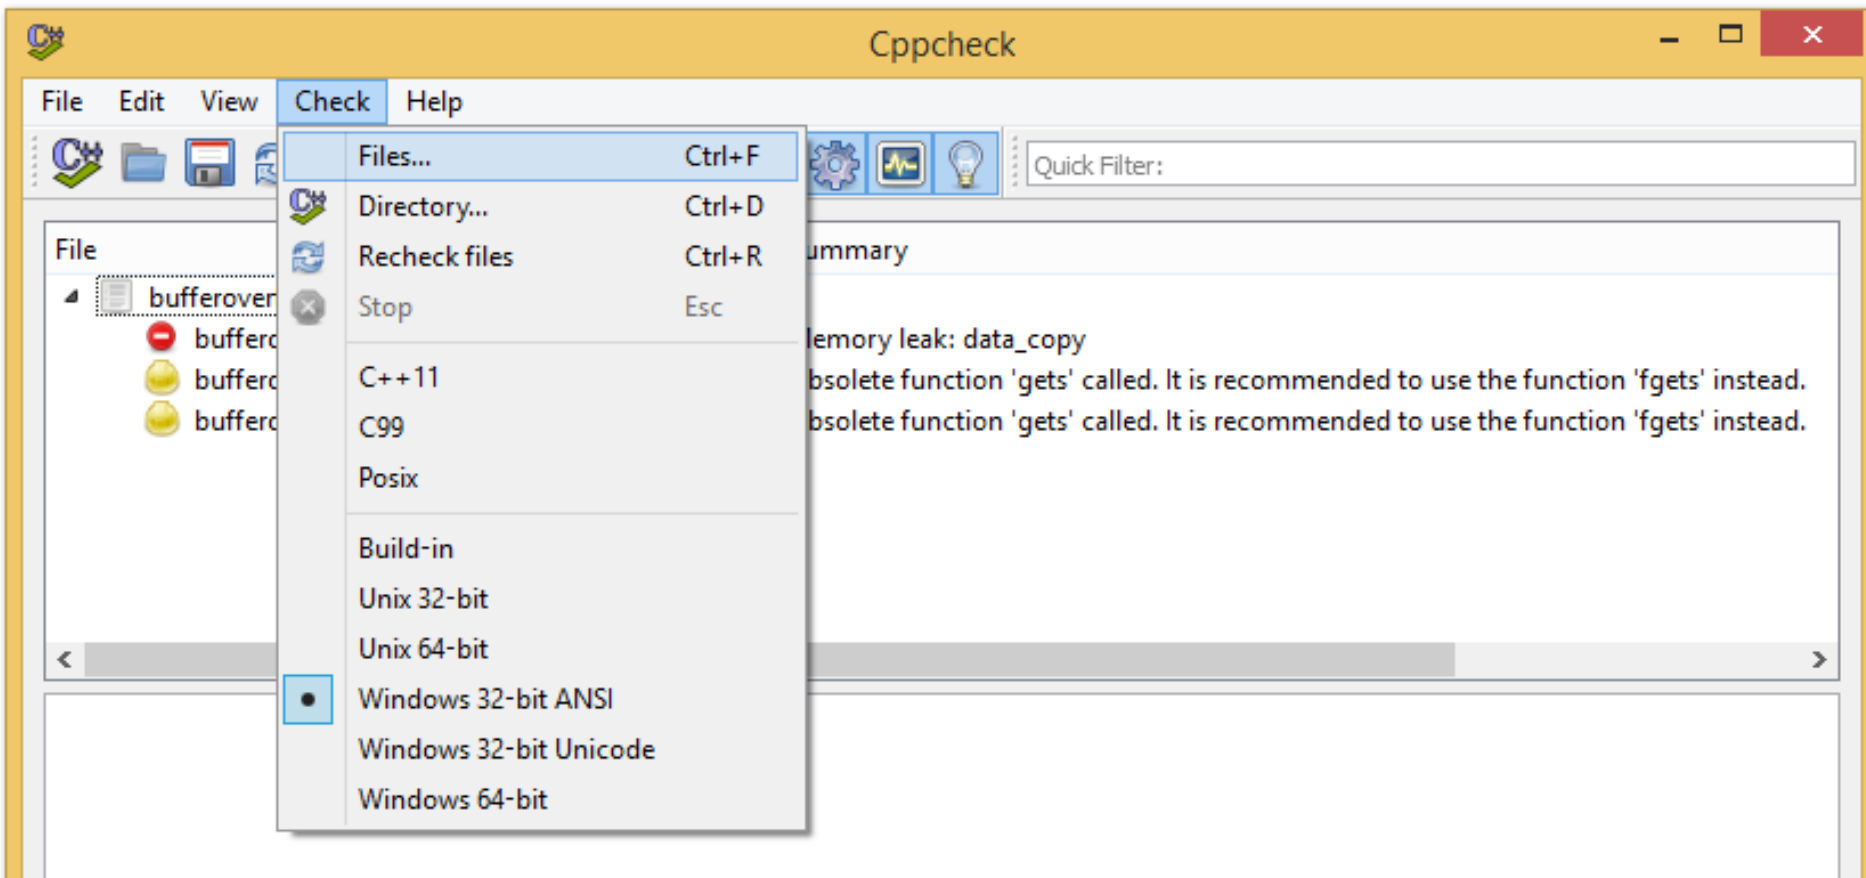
Cppcheck

File Edit View Check Help

Quick Filter:

File

bufferover

bufferc

bufferc

bufferc

ummary

lemory leak: data_copy

bsolete function 'gets' called. It is recommended to use the function 'fgets' instead.

bsolete function 'gets' called. It is recommended to use the function 'fgets' instead.

Files... Ctrl+F

Directory... Ctrl+D

Recheck files Ctrl+R

Stop Esc

C++11

C99

Posix

Build-in

Unix 32-bit

Unix 64-bit

Windows 32-bit ANSI

Windows 32-bit Unicode

Windows 64-bit